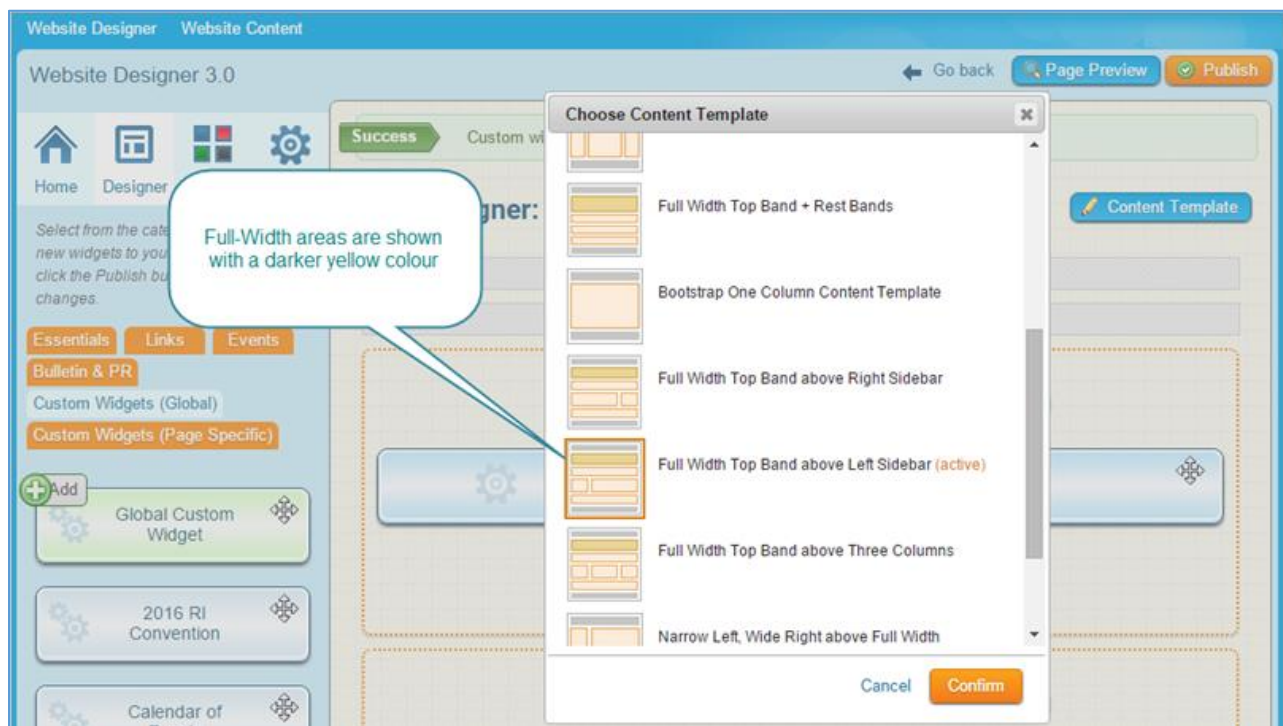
Website Designer Website Content

Website Designer 3.0

Go back Page Preview Publish

Home Designer

Select from the cate new widgets to you click the Publish bu changes.

Essentials Links Events
Bulletin & PR
Custom Widgets (Global)
Custom Widgets (Page Specific)

Add

Global Custom Widget

2016 RI Convention

Calendar of

Success Custom wi

gner:

Content Template

Full-Width areas are shown with a darker yellow colour

Choose Content Template

Full Width Top Band + Rest Bands

Bootstrap One Column Content Template

Full Width Top Band above Right Sidebar

Full Width Top Band above Left Sidebar (active)

Full Width Top Band above Three Columns

Narrow Left, Wide Right above Full Width

Cancel Confirm